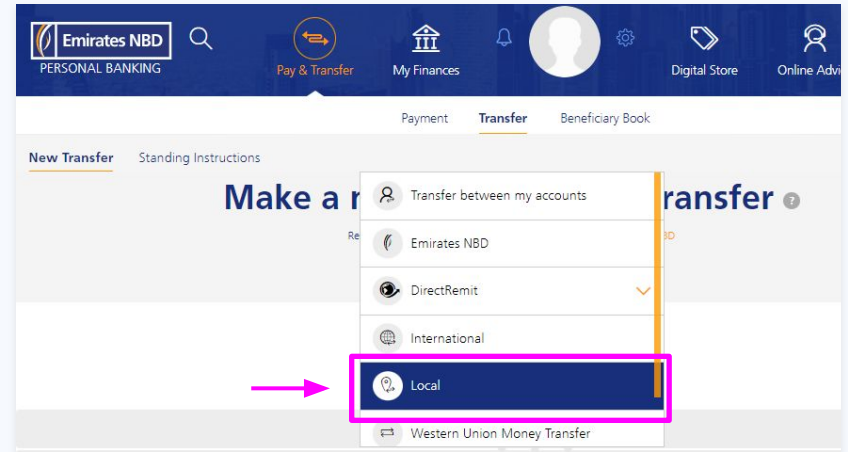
Emirates NBD
PERSONAL BANKING

Pay & Transfer

My Finances

Digital Store

Online Advi

Payment Transfer Beneficiary Book

New Transfer Standing Instructions

Make a r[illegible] ransfer

Re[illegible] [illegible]BD

Transfer between my accounts

Emirates NBD

DirectRemit

International

Local

Western Union Money Transfer